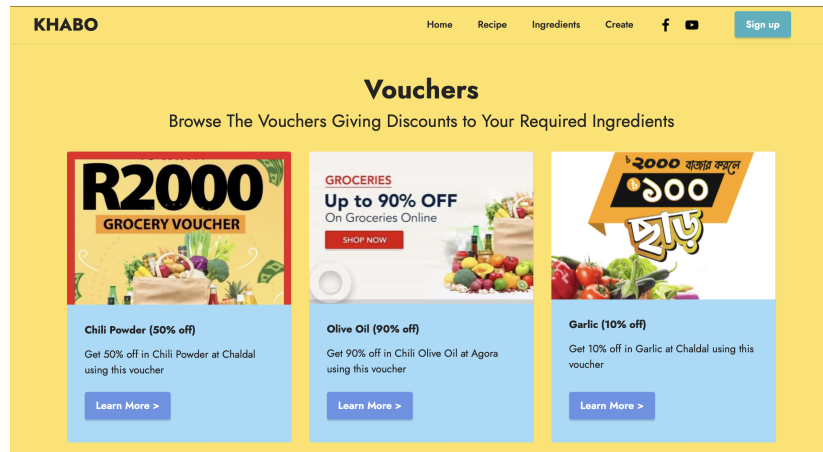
KHABO

Home Recipe Ingredients Create

Sign up

Vouchers

Browse The Vouchers Giving Discounts to Your Required Ingredients

R2000
GROCERY VOUCHER

Chili Powder (50% off)

Get 50% off in Chili Powder at Chaldal using this voucher

Learn More >

GROCERIES
Up to 90% OFF
On Groceries Online
SHOP NOW

Olive Oil (90% off)

Get 90% off in Chili Olive Oil at Agora using this voucher

Learn More >

৳২০০০ বাজার করলে
৳১০০
ছাড়

Garlic (10% off)

Get 10% off in Garlic at Chaldal using this voucher

Learn More >